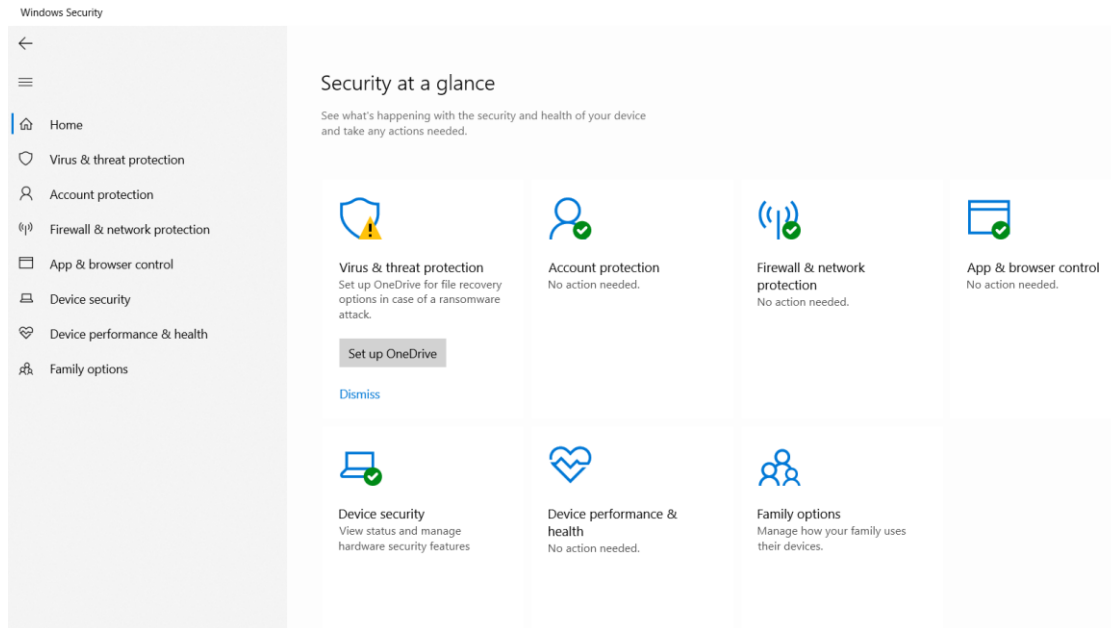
Windows Security

Home
Virus & threat protection
Account protection
Firewall & network protection
App & browser control
Device security
Device performance & health
Family options

Security at a glance

See what's happening with the security and health of your device and take any actions needed.

Virus & threat protection
Set up OneDrive for file recovery options in case of a ransomware attack.

Set up OneDrive

Dismiss

Account protection
No action needed.

Firewall & network protection
No action needed.

App & browser control
No action needed.

Device security
View status and manage hardware security features

Device performance & health
No action needed.

Family options
Manage how your family uses their devices.